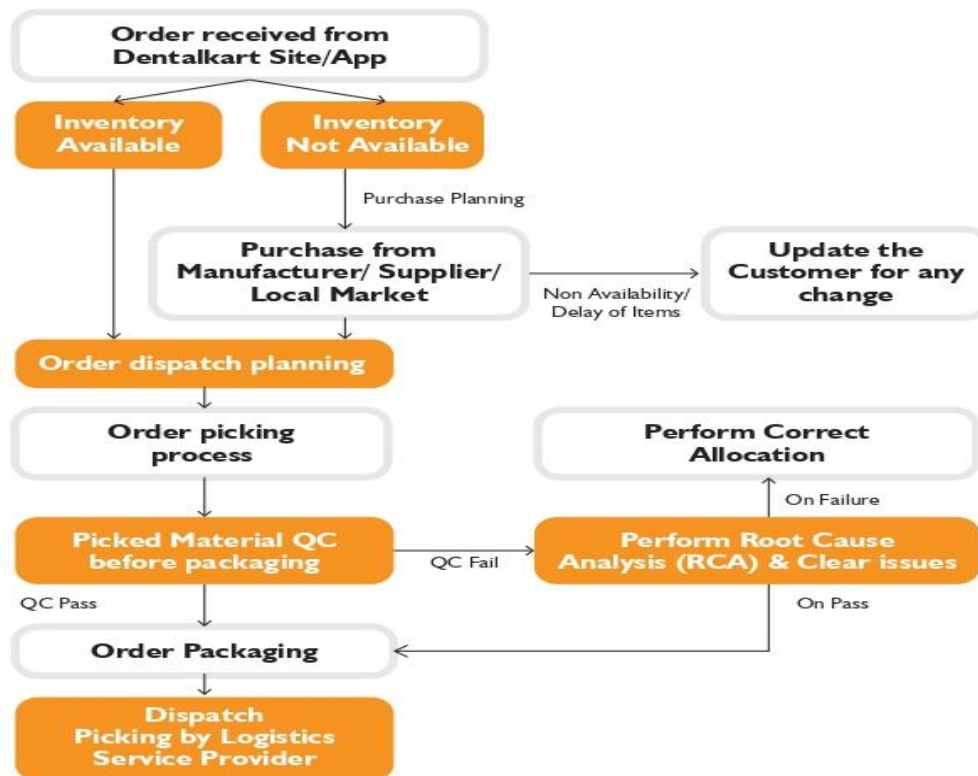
Order received from Dentalkart Site/App

Inventory Available

Inventory Not Available

Purchase Planning

Purchase from Manufacturer/ Supplier/ Local Market

Non Availability/ Delay of Items

Update the Customer for any change

Order dispatch planning

Order picking process

Perform Correct Allocation

On Failure

Picked Material QC before packaging

QC Fail

Perform Root Cause Analysis (RCA) & Clear issues

QC Pass

On Pass

Order Packaging

Dispatch Picking by Logistics Service Provider